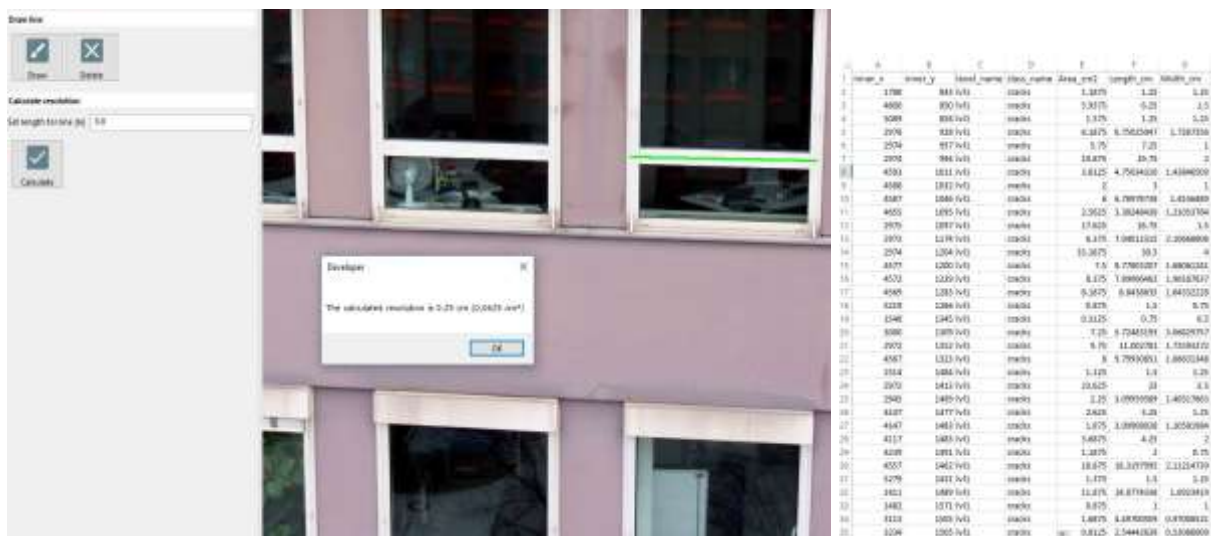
Draw line

Draw Delete

Calculate resolution

Set length to line [m] 5.0

Calculate

Developer

The calculated resolution is 0.25 cm (0.0625 cm²)

OK

| | A | B | C | D | E | F | G |
|---|---|---|---|---|---|---|---|
| 1 | inner_x | inner_y | blood_name | class_name | Area_cm2 | Length_cm | Width_cm |
| 2 | 1788 | 843 | IVG1 | cracks | 1.1875 | 1.25 | 1.25 |
| 3 | 4888 | 850 | IVG1 | cracks | 5.9375 | 5.25 | 1.5 |
| 4 | 5089 | 850 | IVG1 | cracks | 1.375 | 1.25 | 1.25 |
| 5 | 2976 | 920 | IVG1 | cracks | 6.1875 | 5.75625 | 1.7387 |
| 6 | 2574 | 957 | IVG1 | cracks | 5.75 | 7.25 | 1 |
| 7 | 2978 | 966 | IVG1 | cracks | 19.875 | 29.75 | 2 |
| 8 | 4593 | 1011 | IVG1 | cracks | 3.8125 | 4.75634 | 1.4384 |
| 9 | 4588 | 1011 | IVG1 | cracks | 2 | 3 | 1 |
| 10 | 4587 | 1046 | IVG1 | cracks | 6 | 6.7997 | 1.4156 |
| 11 | 4655 | 1095 | IVG1 | cracks | 2.5625 | 3.38240 | 1.2105 |
| 12 | 2970 | 1097 | IVG1 | cracks | 17.625 | 16.75 | 1.5 |
| 13 | 2970 | 1178 | IVG1 | cracks | 6.375 | 7.0851 | 2.2056 |
| 14 | 2574 | 1204 | IVG1 | cracks | 11.1875 | 10.5 | 4 |
| 15 | 4577 | 1200 | IVG1 | cracks | 7.5 | 9.7785 | 1.4806 |
| 16 | 4572 | 1220 | IVG1 | cracks | 8.375 | 7.8999 | 1.9616 |
| 17 | 4565 | 1283 | IVG1 | cracks | 6.1875 | 8.9459 | 1.8433 |
| 18 | 5228 | 1284 | IVG1 | cracks | 0.875 | 1.5 | 0.75 |
| 19 | 1548 | 1345 | IVG1 | cracks | 0.3125 | 0.75 | 0.5 |
| 20 | 5080 | 1305 | IVG1 | cracks | 7.25 | 5.7248 | 3.0602 |
| 21 | 2972 | 1312 | IVG1 | cracks | 9.75 | 11.0027 | 1.7356 |
| 22 | 4567 | 1323 | IVG1 | cracks | 8 | 5.7953 | 1.8883 |
| 23 | 1514 | 1466 | IVG1 | cracks | 1.125 | 1.5 | 1.25 |
| 24 | 2972 | 1413 | IVG1 | cracks | 20.625 | 22 | 2.5 |
| 25 | 2540 | 1469 | IVG1 | cracks | 2.25 | 3.0955 | 1.4651 |
| 26 | 4107 | 1477 | IVG1 | cracks | 2.625 | 5.25 | 1.25 |
| 27 | 4147 | 1483 | IVG1 | cracks | 1.875 | 3.0995 | 1.3058 |
| 28 | 4117 | 1483 | IVG1 | cracks | 5.6875 | 4.25 | 2 |
| 29 | 6208 | 1491 | IVG1 | cracks | 1.1875 | 2 | 0.75 |
| 30 | 4557 | 1462 | IVG1 | cracks | 18.875 | 16.3257 | 2.1121 |
| 31 | 5278 | 1433 | IVG1 | cracks | 1.375 | 1.5 | 1.25 |
| 32 | 2411 | 1489 | IVG1 | cracks | 11.875 | 16.8774 | 1.0023 |
| 33 | 2482 | 1571 | IVG1 | cracks | 0.875 | 1 | 1 |
| 34 | 3113 | 1593 | IVG1 | cracks | 1.6875 | 3.6870 | 0.9709 |
| 35 | 3206 | 1565 | IVG1 | cracks | 0.8125 | 2.5444 | 0.5308 |